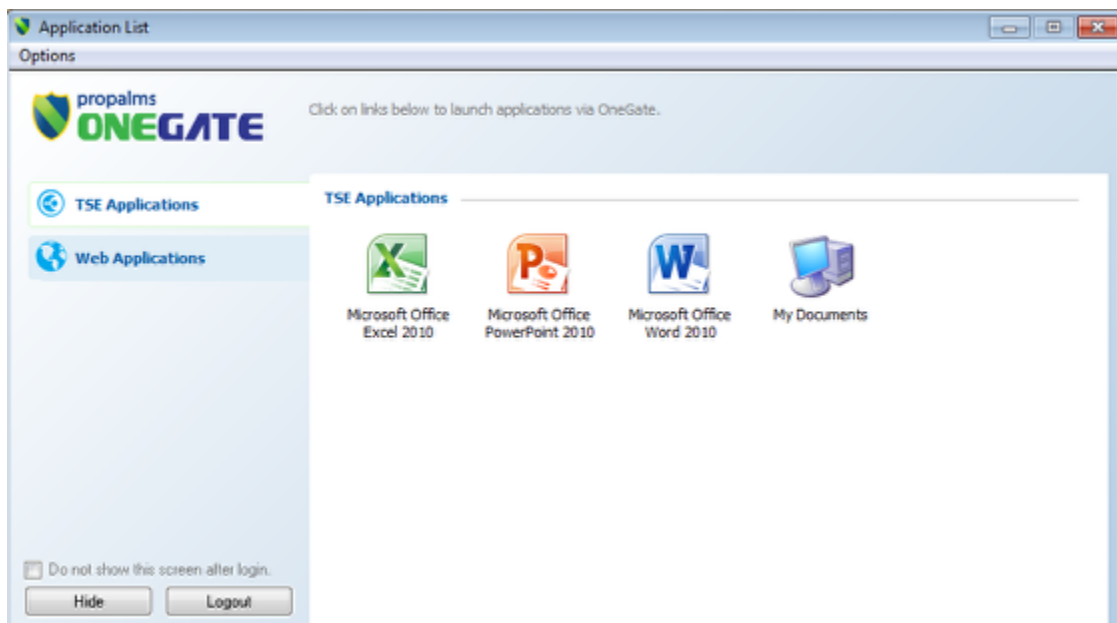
Application List

Options

propalms ONEGATE

Click on links below to launch applications via OneGate.

TSE Applications

Web Applications

TSE Applications

Microsoft Office Excel 2010

Microsoft Office PowerPoint 2010

Microsoft Office Word 2010

My Documents

Do not show this screen after login.

Hide

Logout